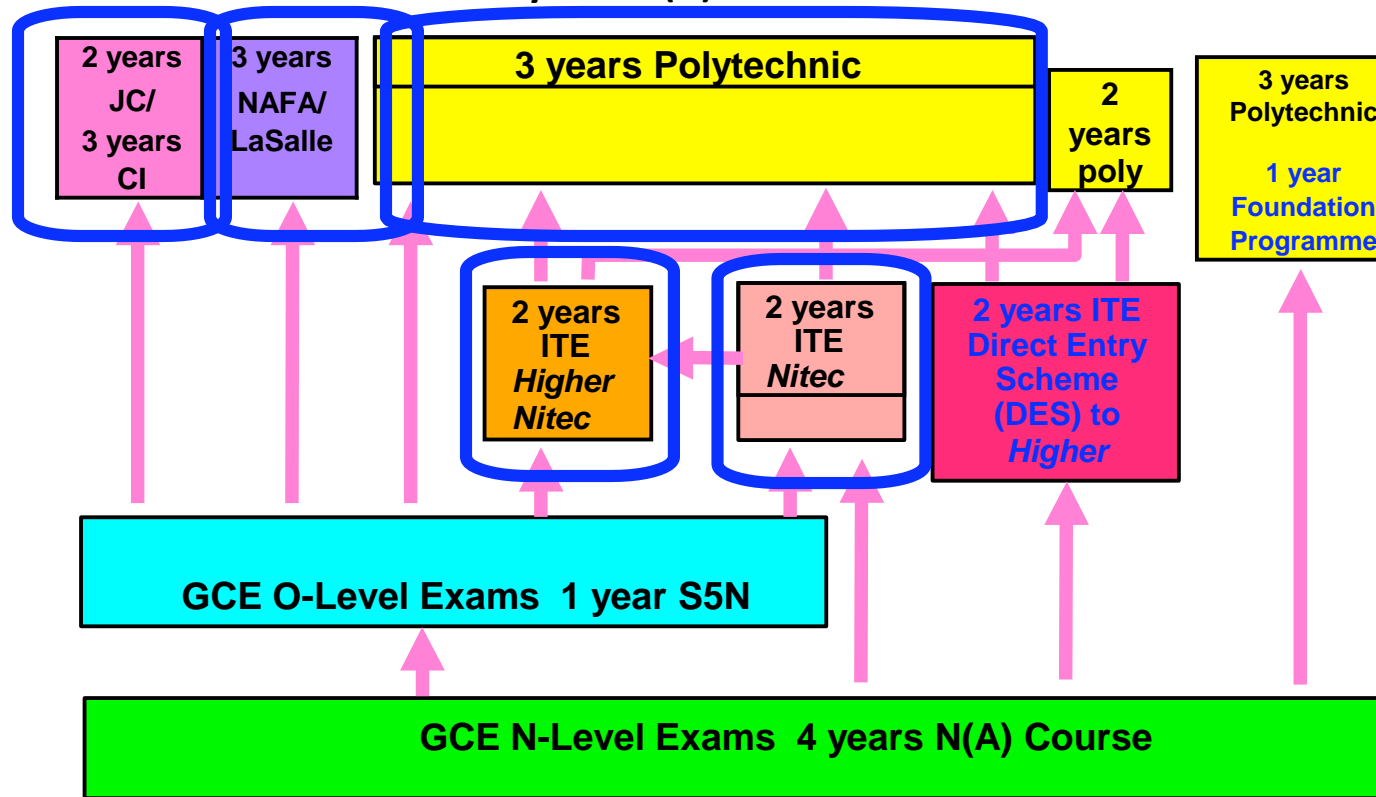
2 years JC/ 3 years CI

3 years NAFA/ LaSalle

3 years Polytechnic

2 years poly

3 years Polytechnic

1 year Foundation Programme

2 years ITE Higher Nitec

2 years ITE Nitec

2 years ITE Direct Entry Scheme (DES) to Higher

GCE O-Level Exams 1 year S5N

GCE N-Level Exams 4 years N(A) Course